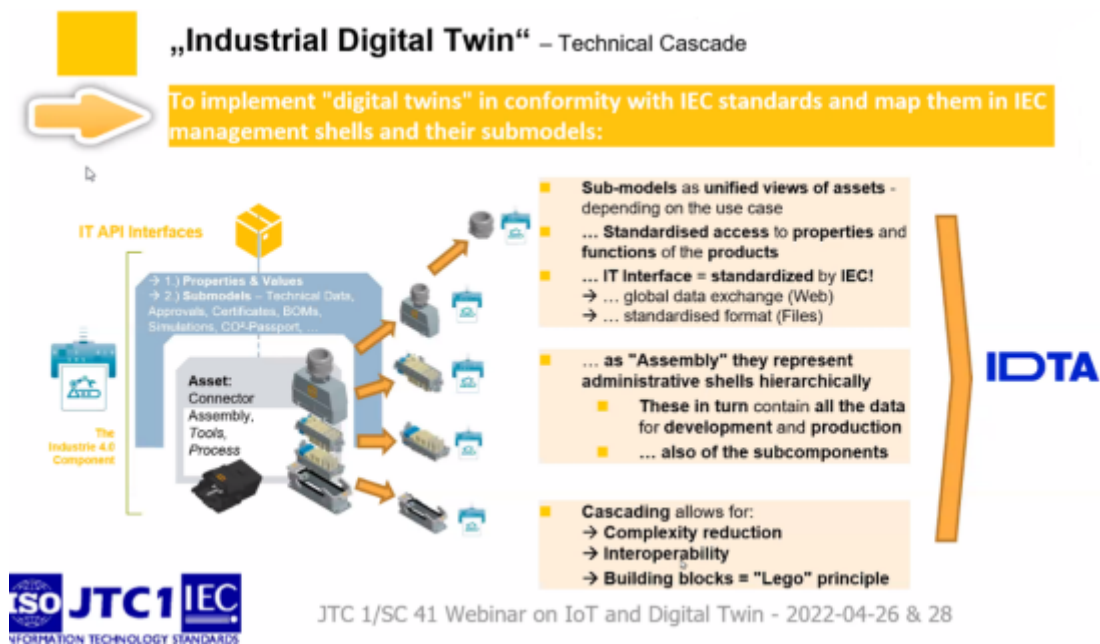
„Industrial Digital Twin“ – Technical Cascade

To implement "digital twins" in conformity with IEC standards and map them in IEC management shells and their submodels:

IT API Interfaces

→ 1.) Properties & Values
→ 2.) Submodels – Technical Data, Approvals, Certificates, BOMs, Simulations, CO²-Passport, ...

Asset: Connector Assembly, Tools, Process

The Industrie 4.0 Component

Sub-models as unified views of assets - depending on the use case

... Standardised access to properties and functions of the products

... IT Interface = standardized by IEC!
→ ... global data exchange (Web)
→ ... standardised format (Files)

... as "Assembly" they represent administrative shells hierarchically

These in turn contain all the data for development and production

... also of the subcomponents

Cascading allows for:
→ Complexity reduction
→ Interoperability
→ Building blocks = "Lego" principle

IDTA

ISO JTC 1 IEC
INFORMATION TECHNOLOGY STANDARDS

JTC 1/SC 41 Webinar on IoT and Digital Twin - 2022-04-26 & 28